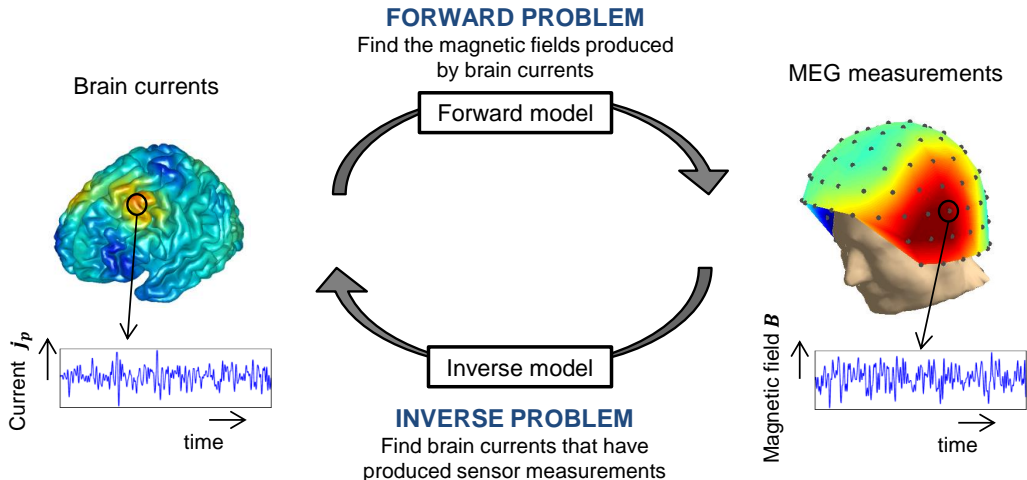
FORWARD PROBLEM
Find the magnetic fields produced by brain currents

Brain currents

MEG measurements

Forward model

Current $\boldsymbol{j_p}$

time

Inverse model

Magnetic field $\boldsymbol{B}$

time

INVERSE PROBLEM
Find brain currents that have produced sensor measurements